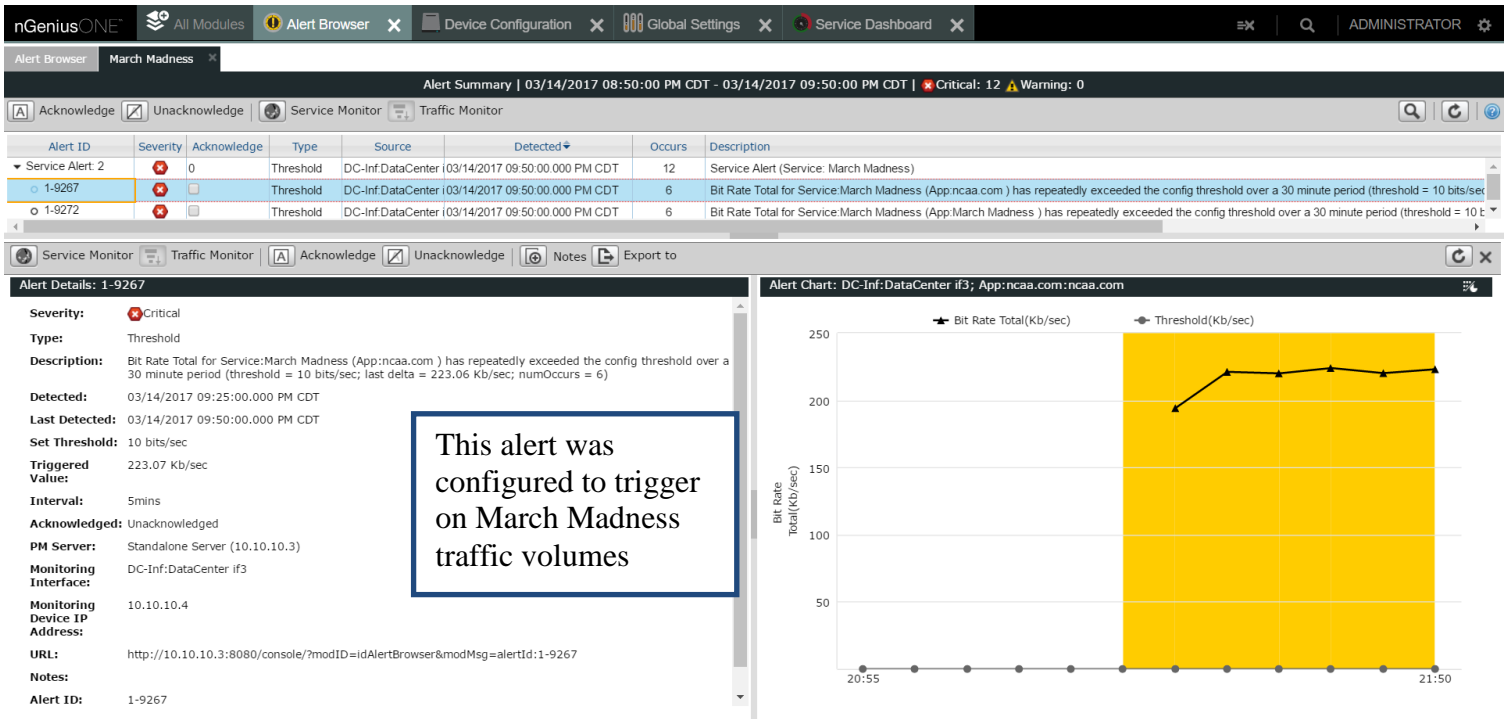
nGeniusONE™ All Modules Alert Browser Device Configuration Global Settings Service Dashboard ADMINISTRATOR

Alert Browser March Madness

Alert Summary | 03/14/2017 08:50:00 PM CDT - 03/14/2017 09:50:00 PM CDT | Critical: 12 Warning: 0

Acknowledge Unacknowledge Service Monitor Traffic Monitor

| Alert ID | Severity | Acknowledge | Type | Source | Detected | Occurs | Description |
|---|---|---|---|---|---|---|---|
| Service Alert: 2 | | 0 | Threshold | DC-Inf:DataCenter i | 03/14/2017 09:50:00.000 PM CDT | 12 | Service Alert (Service: March Madness) |
| 1-9267 | | | Threshold | DC-Inf:DataCenter i | 03/14/2017 09:50:00.000 PM CDT | 6 | Bit Rate Total for Service:March Madness (App:ncaa.com ) has repeatedly exceeded the config threshold over a 30 minute period (threshold = 10 bits/sec |
| 1-9272 | | | Threshold | DC-Inf:DataCenter i | 03/14/2017 09:50:00.000 PM CDT | 6 | Bit Rate Total for Service:March Madness (App:March Madness ) has repeatedly exceeded the config threshold over a 30 minute period (threshold = 10 b |

Service Monitor Traffic Monitor Acknowledge Unacknowledge Notes Export to

Alert Details: 1-9267

Severity: Critical
Type: Threshold
Description: Bit Rate Total for Service:March Madness (App:ncaa.com ) has repeatedly exceeded the config threshold over a 30 minute period (threshold = 10 bits/sec; last delta = 223.06 Kb/sec; numOccurs = 6)
Detected: 03/14/2017 09:25:00.000 PM CDT
Last Detected: 03/14/2017 09:50:00.000 PM CDT
Set Threshold: 10 bits/sec
Triggered Value: 223.07 Kb/sec
Interval: 5mins
Acknowledged: Unacknowledged
PM Server: Standalone Server (10.10.10.3)
Monitoring Interface: DC-Inf:DataCenter if3
Monitoring Device IP Address: 10.10.10.4
URL: http://10.10.10.3:8080/console/?modID=idAlertBrowser&modMsg=alertId:1-9267
Notes:
Alert ID: 1-9267

This alert was configured to trigger on March Madness traffic volumes

Alert Chart: DC-Inf:DataCenter if3; App:ncaa.com:ncaa.com

Bit Rate Total(Kb/sec) Threshold(Kb/sec)

250
200
150
100
50

Bit Rate Total(Kb/sec)

20:55 21:50